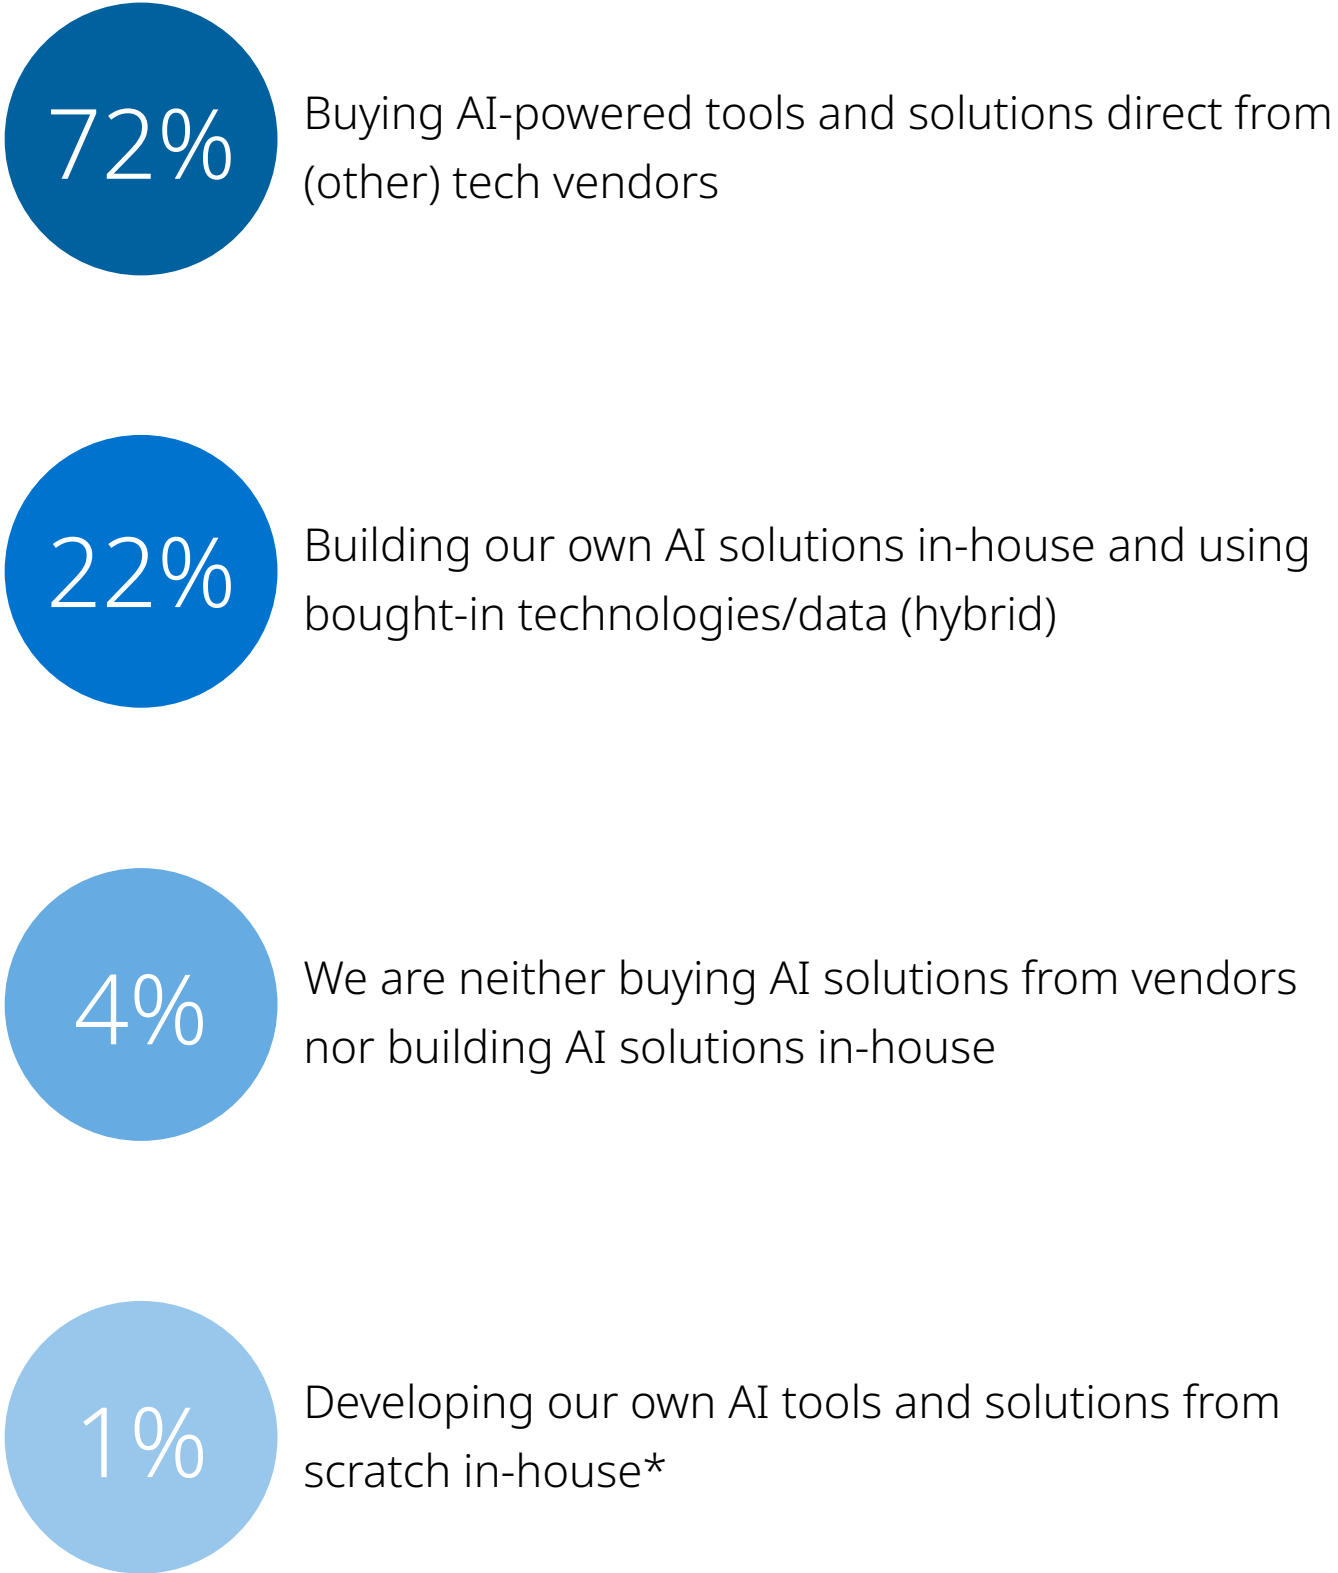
72%

Buying AI-powered tools and solutions direct from (other) tech vendors

22%

Building our own AI solutions in-house and using bought-in technologies/data (hybrid)

4%

We are neither buying AI solutions from vendors nor building AI solutions in-house

1%

Developing our own AI tools and solutions from scratch in-house*